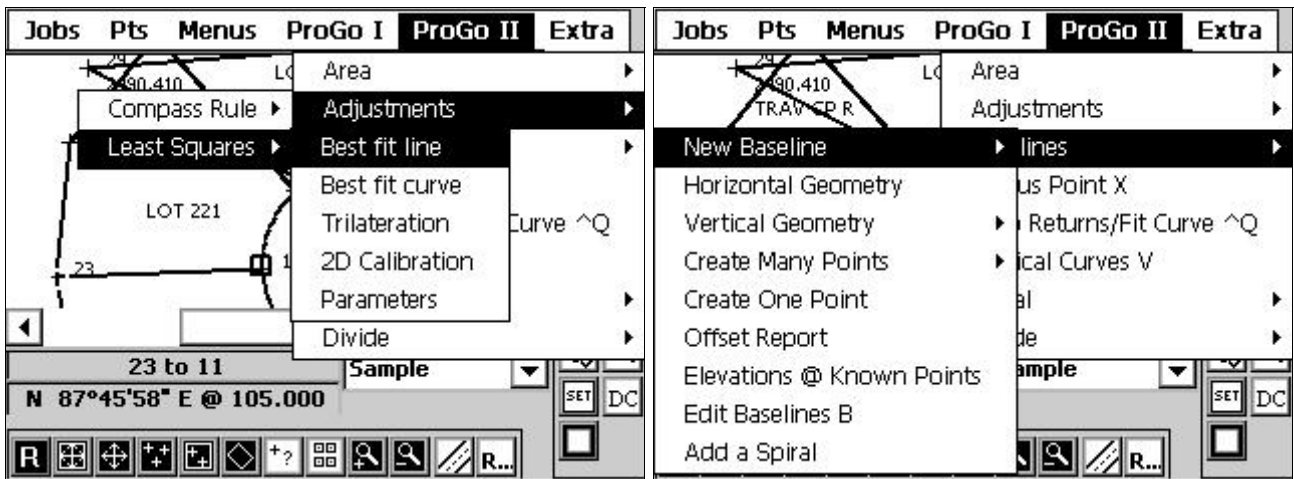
Jobs Pts Menus ProGo I ProGo II Extra

24
490.410
LO
Area
Compass Rule
Adjustments
Least Squares
Best fit line
Best fit curve
LOT 221
Trilateration
Curve ^Q
23
2D Calibration
1
Parameters
Divide
23 to 11
Sample
N 87°45'58" E @ 105.000
SET DC
R R...

Jobs Pts Menus ProGo I ProGo II Extra

24
490.410
TRAV CP R
LO
Area
Adjustments
New Baseline
lines
Horizontal Geometry
us Point X
Vertical Geometry
Returns/Fit Curve ^Q
Create Many Points
ical Curves V
Create One Point
al
Offset Report
de
Elevations @ Known Points
ample
Edit Baselines B
SET DC
Add a Spiral
R...